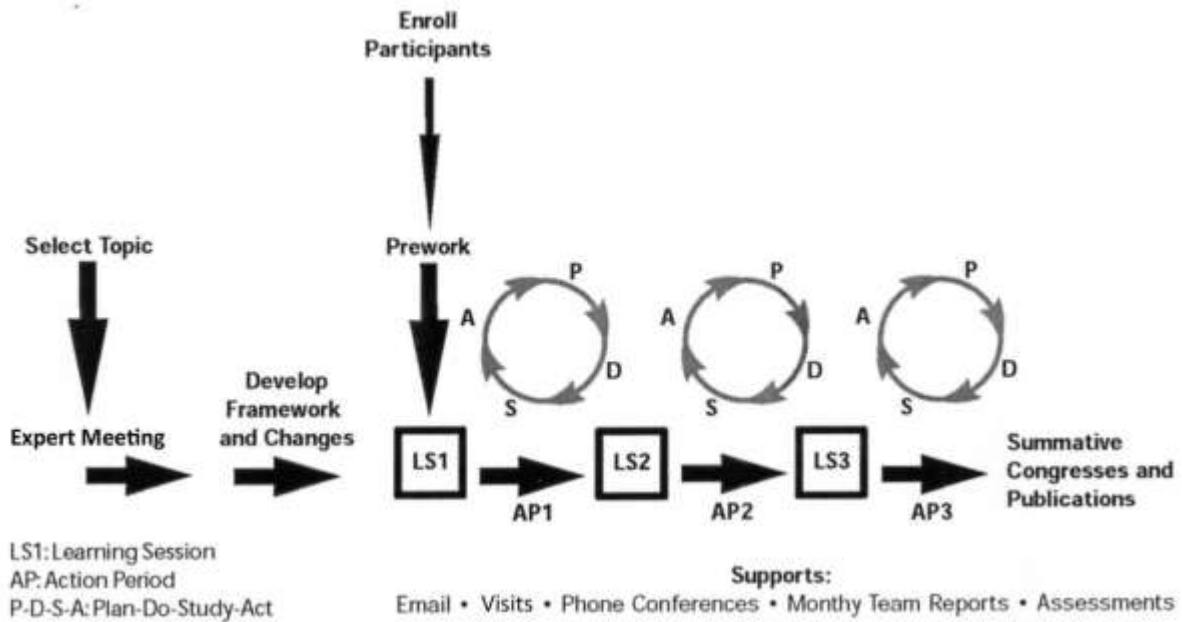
Enroll Participants

Select Topic

Prework

P
A
D
S

P
A
D
S

P
A
D
S

Develop Framework and Changes

Expert Meeting

LS1

LS2

LS3

Summative Congresses and Publications

AP1

AP2

AP3

LS1: Learning Session
AP: Action Period
P-D-S-A: Plan-Do-Study-Act

Supports:
Email • Visits • Phone Conferences • Monthy Team Reports • Assessments